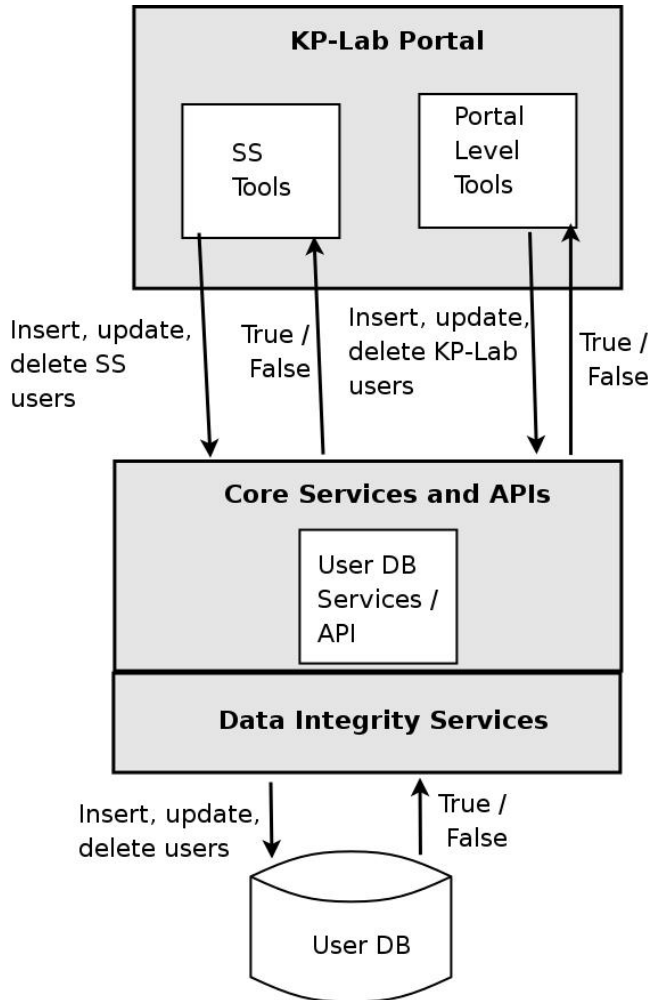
KP-Lab Portal

SS Tools

Portal Level Tools

Insert, update, delete SS users

True / False

Insert, update, delete KP-Lab users

True / False

Core Services and APIs

User DB Services / API

Data Integrity Services

Insert, update, delete users

True / False

User DB